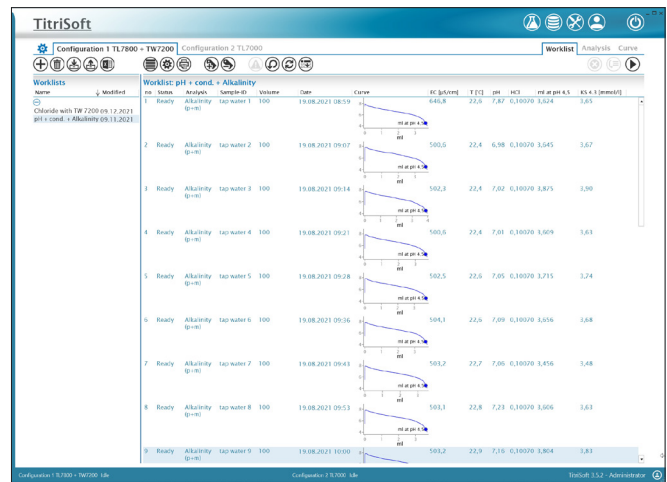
TitriSoft

Configuration 1 TL7800 + TW7200 Configuration 2 TL7000

Worklist Analysis Curve

Worklists
Name Modified
Chloride with TW 7200 09.12.2021
pH + cond. + Alkalinity 09.11.2021

Worklist: pH + cond. + Alkalinity

| no | Status | Analysis | Sample ID | Volume | Date | Curve | EC [µS/cm] | T [°C] | pH | HCl | ml at pH 4,5 | KS 4.3 [mmol/l] |
|---|---|---|---|---|---|---|---|---|---|---|---|---|
| 1 | Ready | Alkalinity (p+m) | tap water 1 | 100 | 19.08.2021 08:59 | ml at pH 4.5 ml | 646,8 | 22,6 | 7,87 | 0,10070 | 3,624 | 3,65 |
| 2 | Ready | Alkalinity (p+m) | tap water 2 | 100 | 19.08.2021 09:07 | ml at pH 4.5 ml | 500,6 | 22,4 | 6,98 | 0,10070 | 3,645 | 3,67 |
| 3 | Ready | Alkalinity (p+m) | tap water 3 | 100 | 19.08.2021 09:14 | ml at pH 4.5 ml | 502,3 | 22,4 | 7,02 | 0,10070 | 3,875 | 3,90 |
| 4 | Ready | Alkalinity (p+m) | tap water 4 | 100 | 19.08.2021 09:21 | ml at pH 4.5 ml | 500,6 | 22,4 | 7,01 | 0,10070 | 3,609 | 3,63 |
| 5 | Ready | Alkalinity (p+m) | tap water 5 | 100 | 19.08.2021 09:28 | ml at pH 4.5 ml | 502,5 | 22,6 | 7,05 | 0,10070 | 3,715 | 3,74 |
| 6 | Ready | Alkalinity (p+m) | tap water 6 | 100 | 19.08.2021 09:36 | ml at pH 4.5 ml | 504,1 | 22,6 | 7,09 | 0,10070 | 3,656 | 3,68 |
| 7 | Ready | Alkalinity (p+m) | tap water 7 | 100 | 19.08.2021 09:43 | ml at pH 4.5 ml | 503,2 | 22,7 | 7,06 | 0,10070 | 3,456 | 3,48 |
| 8 | Ready | Alkalinity (p+m) | tap water 8 | 100 | 19.08.2021 09:53 | ml at pH 4.5 ml | 503,1 | 22,8 | 7,23 | 0,10070 | 3,606 | 3,63 |
| 9 | Ready | Alkalinity (p+m) | tap water 9 | 100 | 19.08.2021 10:00 | | 503,2 | 22,9 | 7,16 | 0,10070 | 3,804 | 3,83 |

Configuration 1 TL7800 + TW7200 Idle Configuration 2 TL7000 Idle TitriSoft 3.5.2 - Administrator